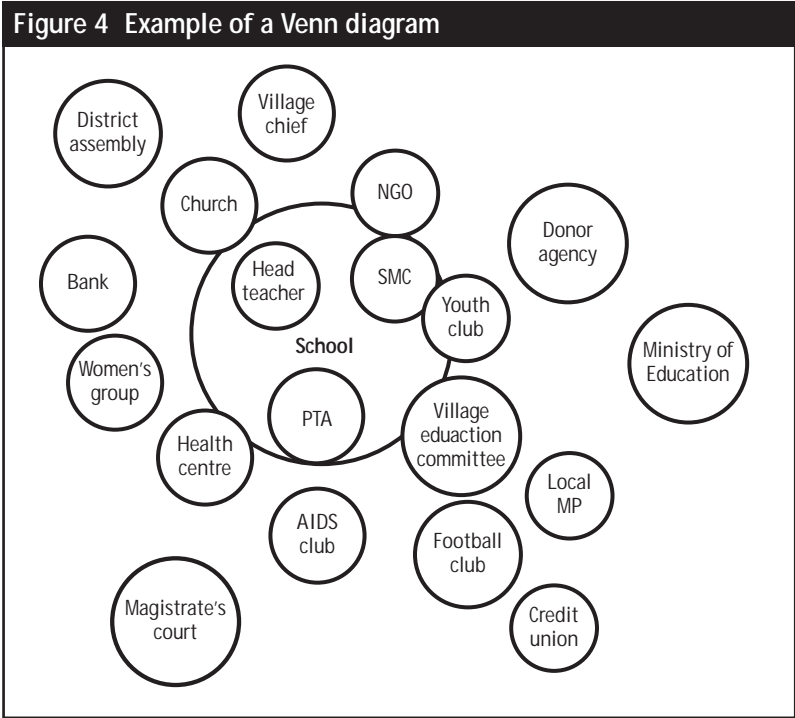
Figure 4 Example of a Venn diagram

District assembly

Village chief

Church

NGO

Donor agency

Bank

Head teacher

SMC

Youth club

School

Women's group

Ministry of Education

PTA

Village eduaction committee

Health centre

Local MP

AIDS club

Football club

Magistrate's court

Credit union